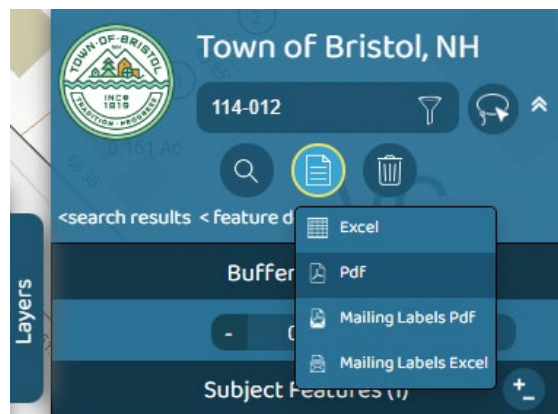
TOWN OF BRISTOL
INC 1819
TRADITION · PROGRESS

Town of Bristol, NH

114-012

0.151 Ac

<search results < feature d

Layers

Buffer

-

0

Excel

PdF

Mailing Labels PdF

Mailing Labels Excel

Subject Features (1)